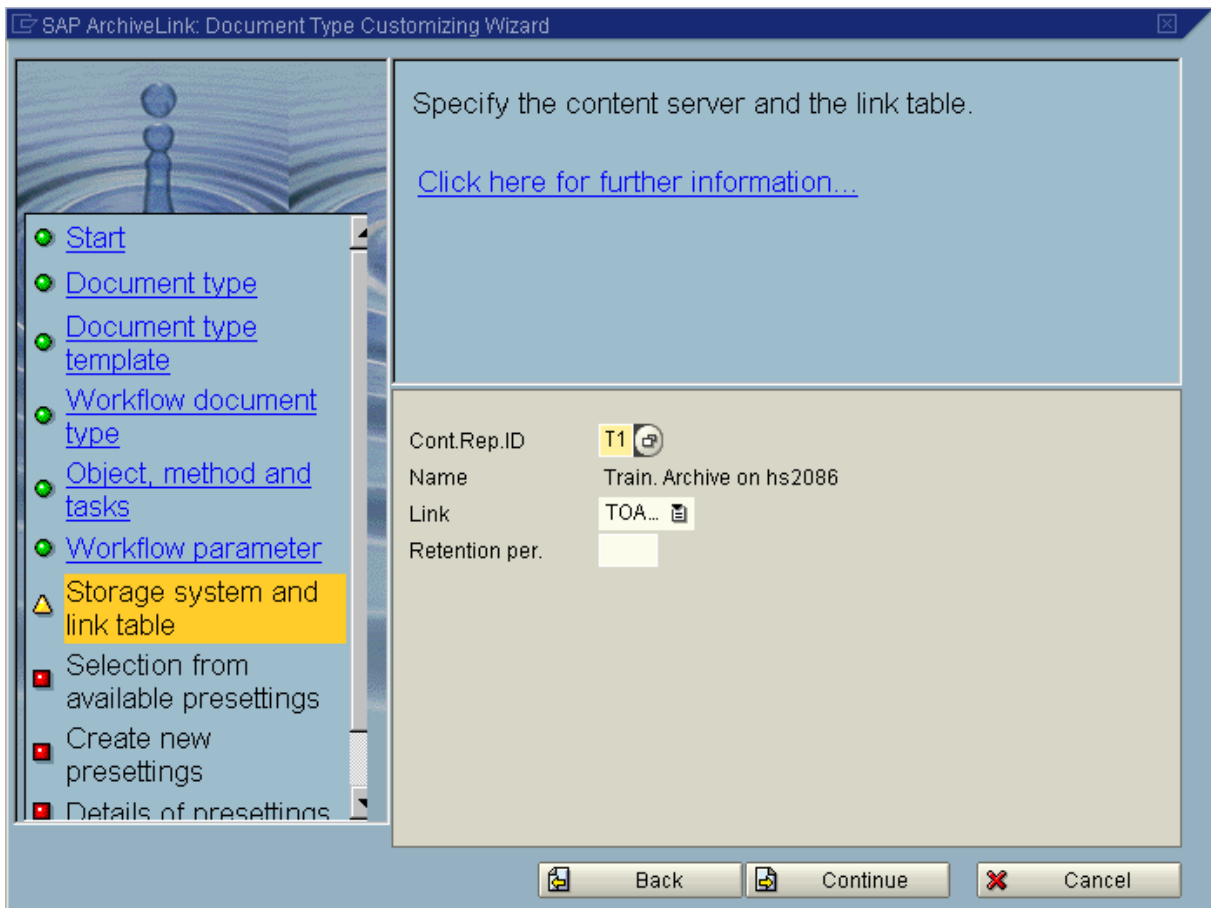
SAP ArchiveLink: Document Type Customizing Wizard

Start
Document type
Document type template
Workflow document type
Object, method and tasks
Workflow parameter
Storage system and link table
Selection from available presettings
Create new presettings
Details of presettings

Specify the content server and the link table.

Click here for further information...

Cont.Rep.ID T1
Name Train. Archive on hs2086
Link TOA...
Retention per.

Back
Continue
Cancel